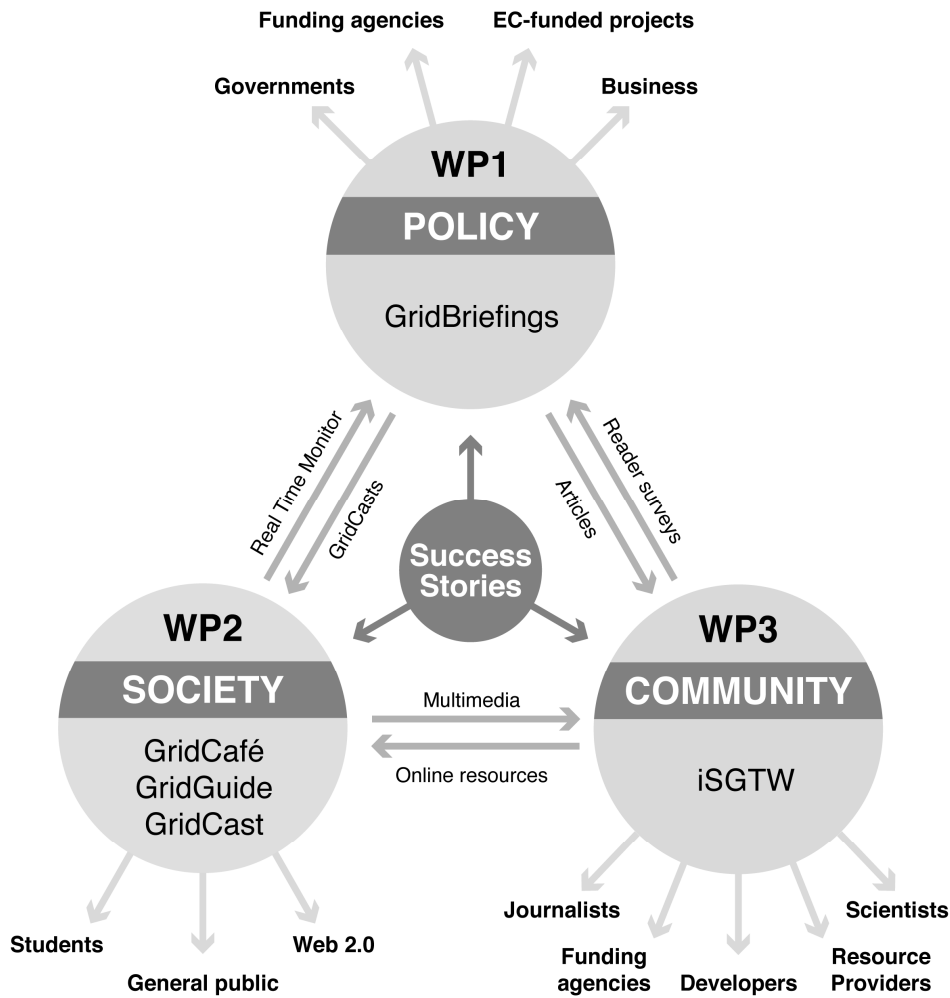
Funding agencies
EC-funded projects
Governments
Business
WP1
POLICY
GridBriefings
Real Time Monitor
GridCasts
Articles
Reader surveys
Success Stories
WP2
SOCIETY
GridCafé
GridGuide
GridCast
Multimedia
Online resources
WP3
COMMUNITY
iSGTW
Students
General public
Web 2.0
Journalists
Funding agencies
Developers
Resource Providers
Scientists